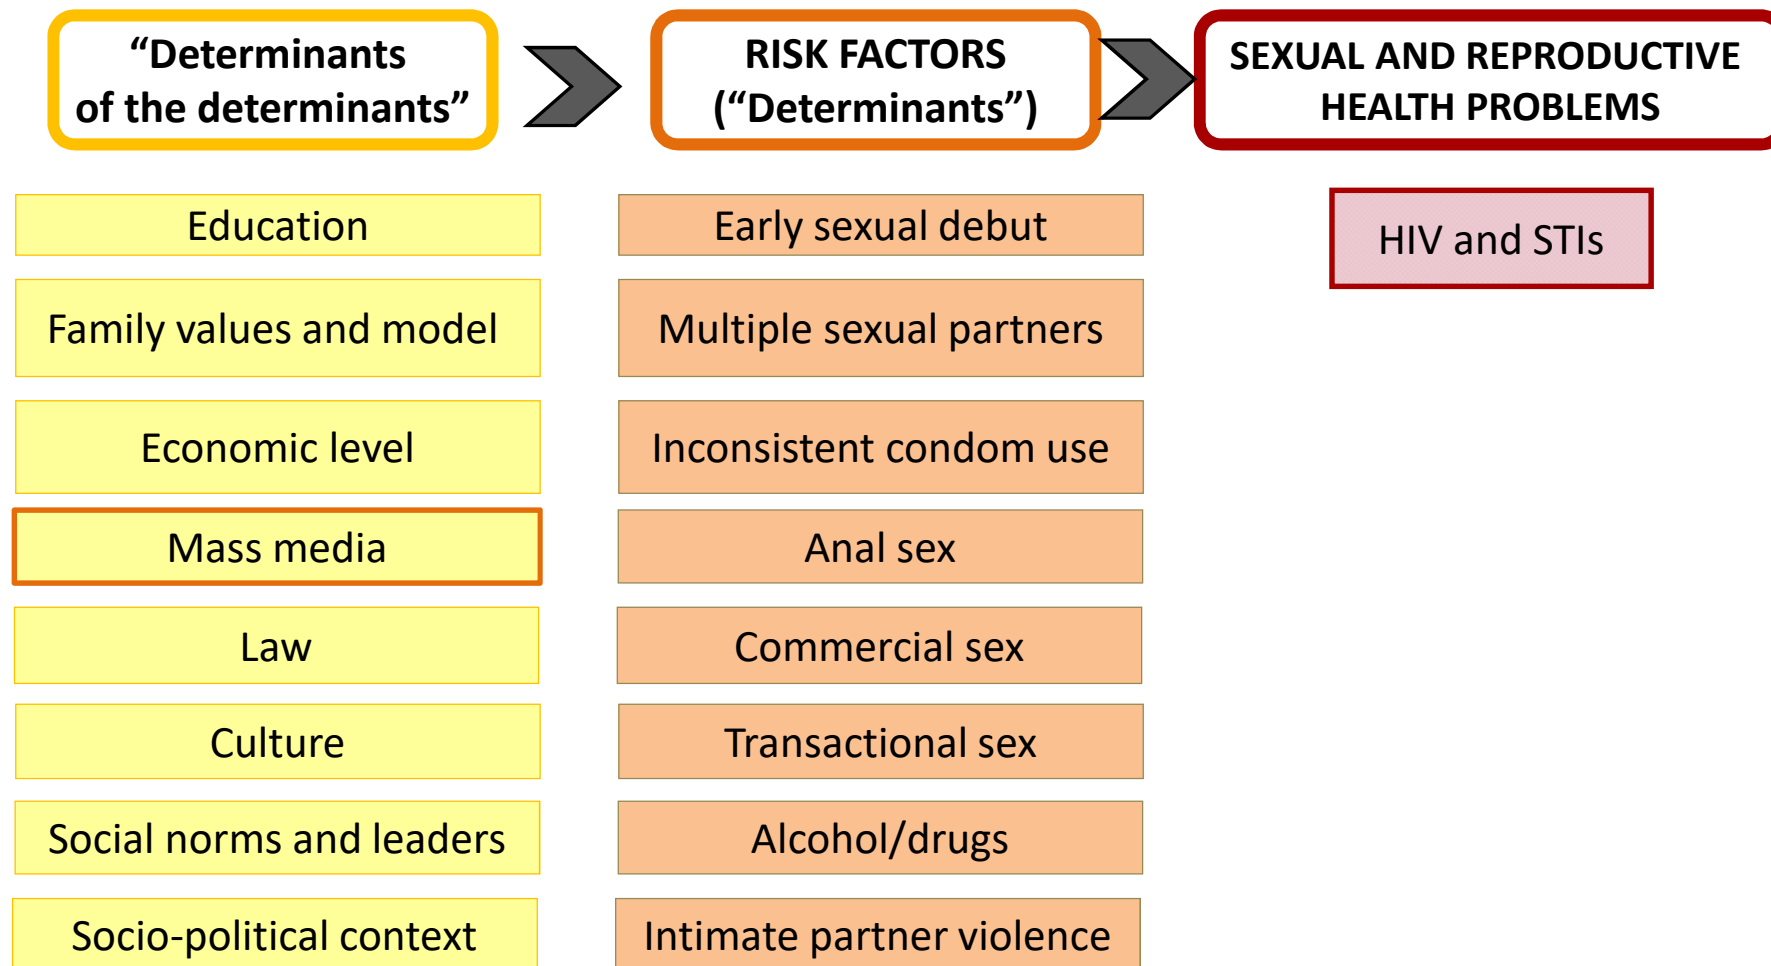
“Determinants of the determinants”

RISK FACTORS (“Determinants”)

SEXUAL AND REPRODUCTIVE HEALTH PROBLEMS

Education

Family values and model

Economic level

Mass media

Law

Culture

Social norms and leaders

Socio-political context

Early sexual debut

Multiple sexual partners

Inconsistent condom use

Anal sex

Commercial sex

Transactional sex

Alcohol/drugs

Intimate partner violence

HIV and STIs